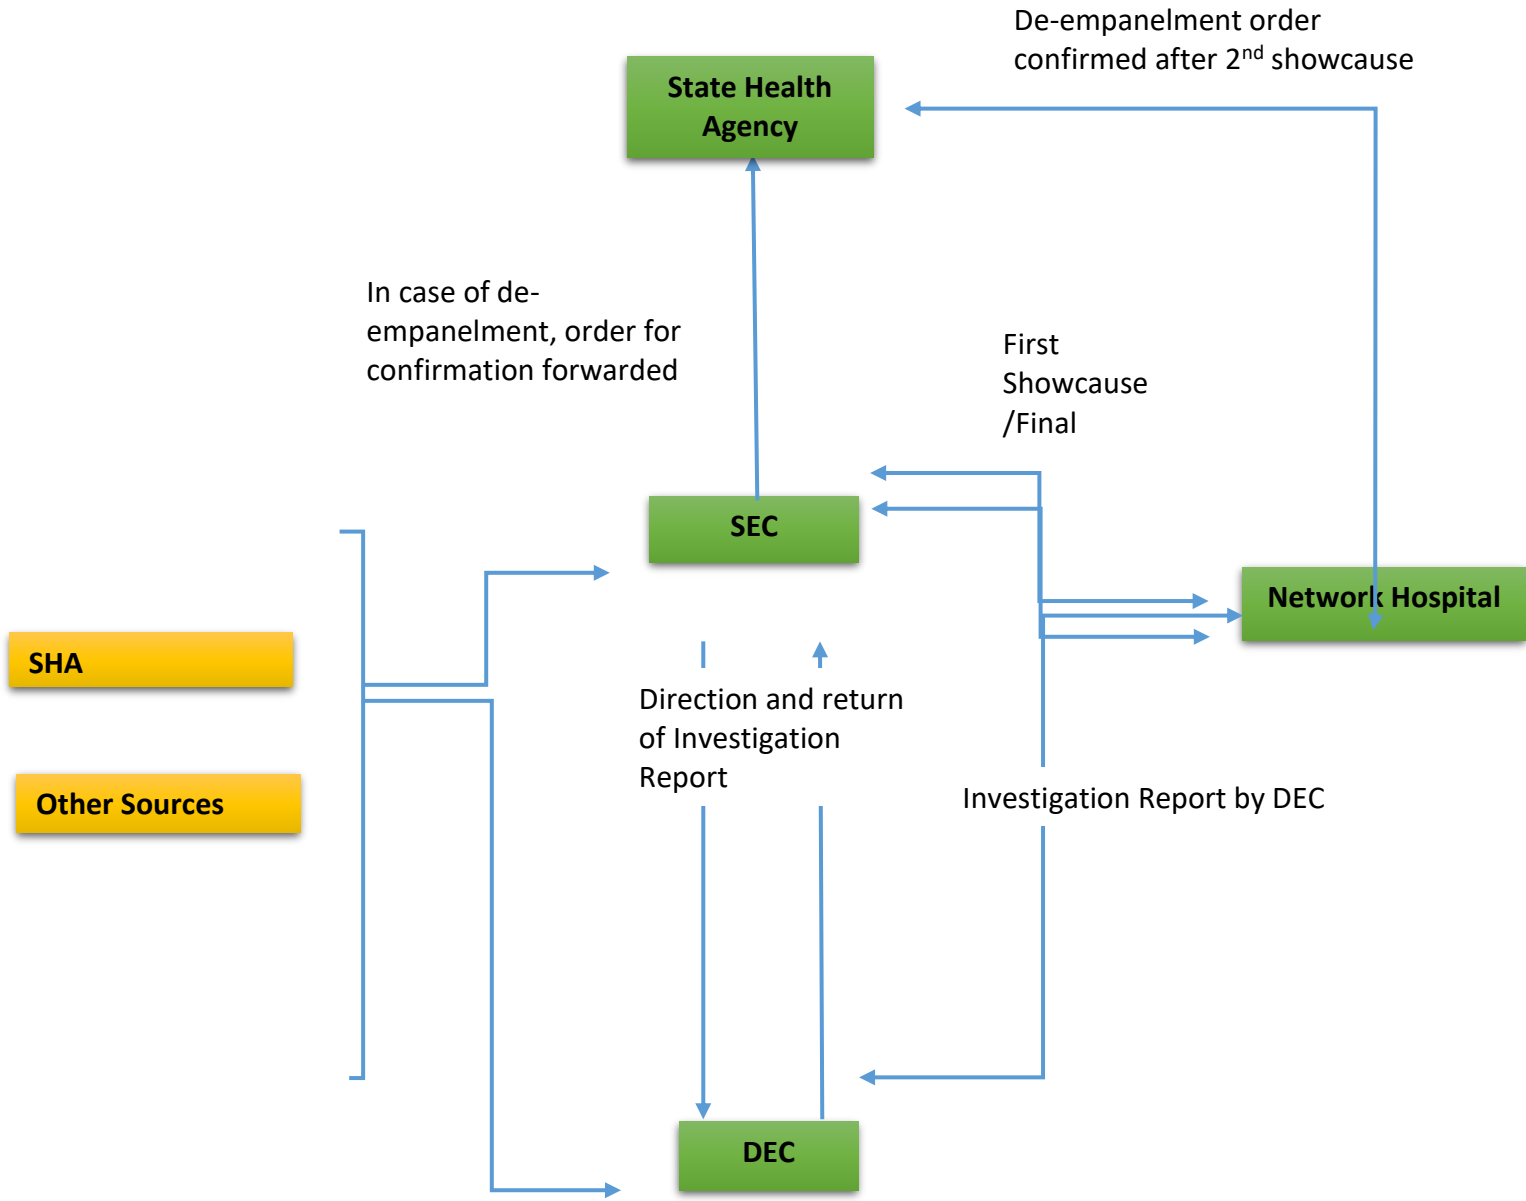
De-empanelment order confirmed after 2$^{nd}$ showcause

State Health Agency

In case of de-empanelment, order for confirmation forwarded

First Showcause /Final

SEC

Network Hospital

SHA

Other Sources

Direction and return of Investigation Report

Investigation Report by DEC

DEC